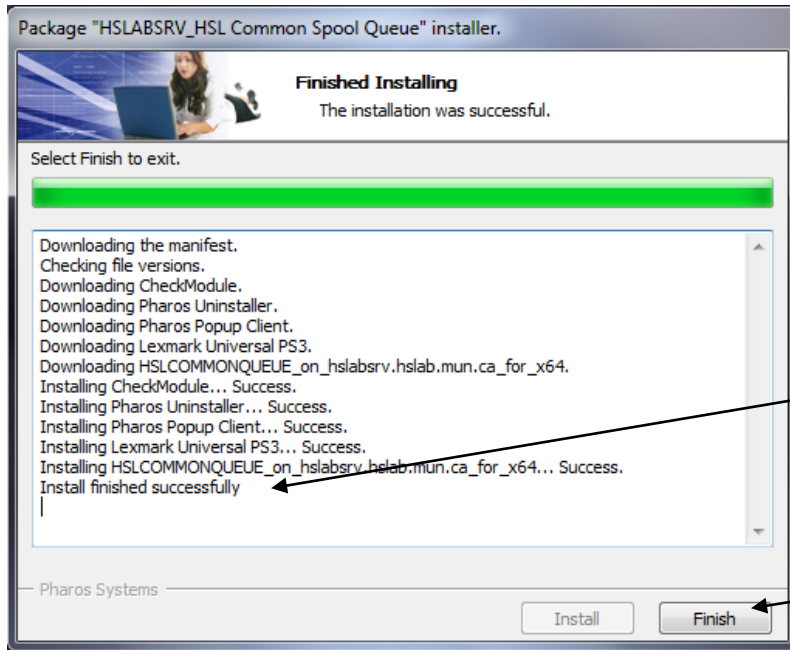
Package "HSLABSRV_HSL Common Spool Queue" installer.

Finished Installing

The installation was successful.

Select Finish to exit.

Downloading the manifest.
Checking file versions.
Downloading CheckModule.
Downloading Pharos Uninstaller.
Downloading Pharos Popup Client.
Downloading Lexmark Universal PS3.
Downloading HSLCOMMONQUEUE_on_hslabsrv.hslab.mun.ca_for_x64.
Installing CheckModule... Success.
Installing Pharos Uninstaller... Success.
Installing Pharos Popup Client... Success.
Installing Lexmark Universal PS3... Success.
Installing HSLCOMMONQUEUE_on_hslabsrv.hslab.mun.ca_for_x64... Success.
Install finished successfully

Pharos Systems

Install

Finish